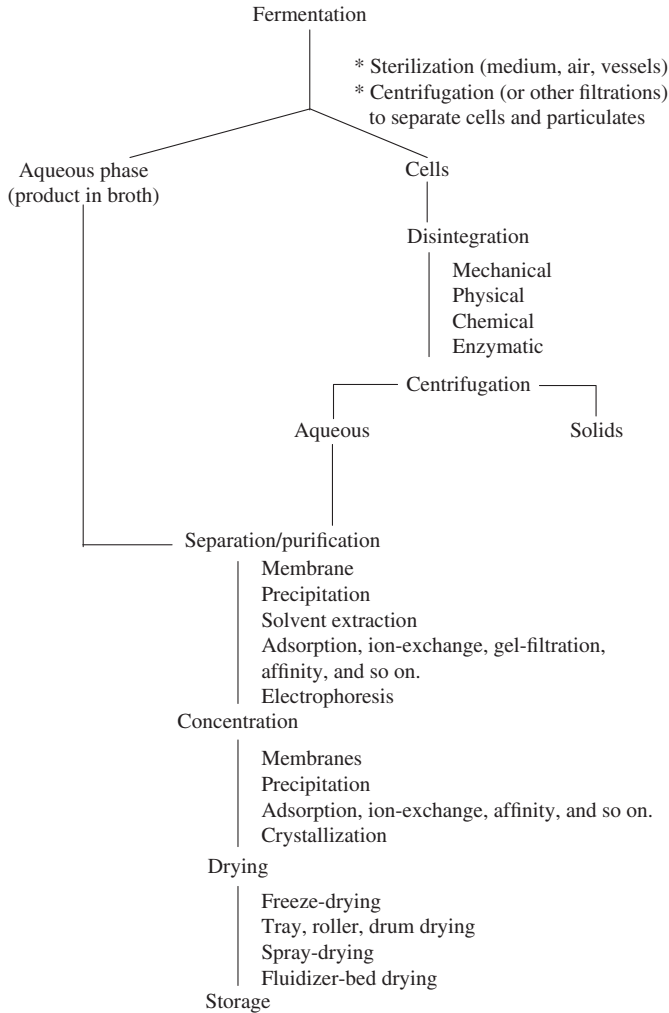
Fermentation

* Sterilization (medium, air, vessels)
* Centrifugation (or other filtrations) to separate cells and particulates

Aqueous phase (product in broth)

Cells

Disintegration

Mechanical
Physical
Chemical
Enzymatic

Centrifugation

Aqueous

Solids

Separation/purification

Membrane
Precipitation
Solvent extraction
Adsorption, ion-exchange, gel-filtration, affinity, and so on.
Electrophoresis

Concentration

Membranes
Precipitation
Adsorption, ion-exchange, affinity, and so on.
Crystallization

Drying

Freeze-drying
Tray, roller, drum drying
Spray-drying
Fluidizer-bed drying

Storage